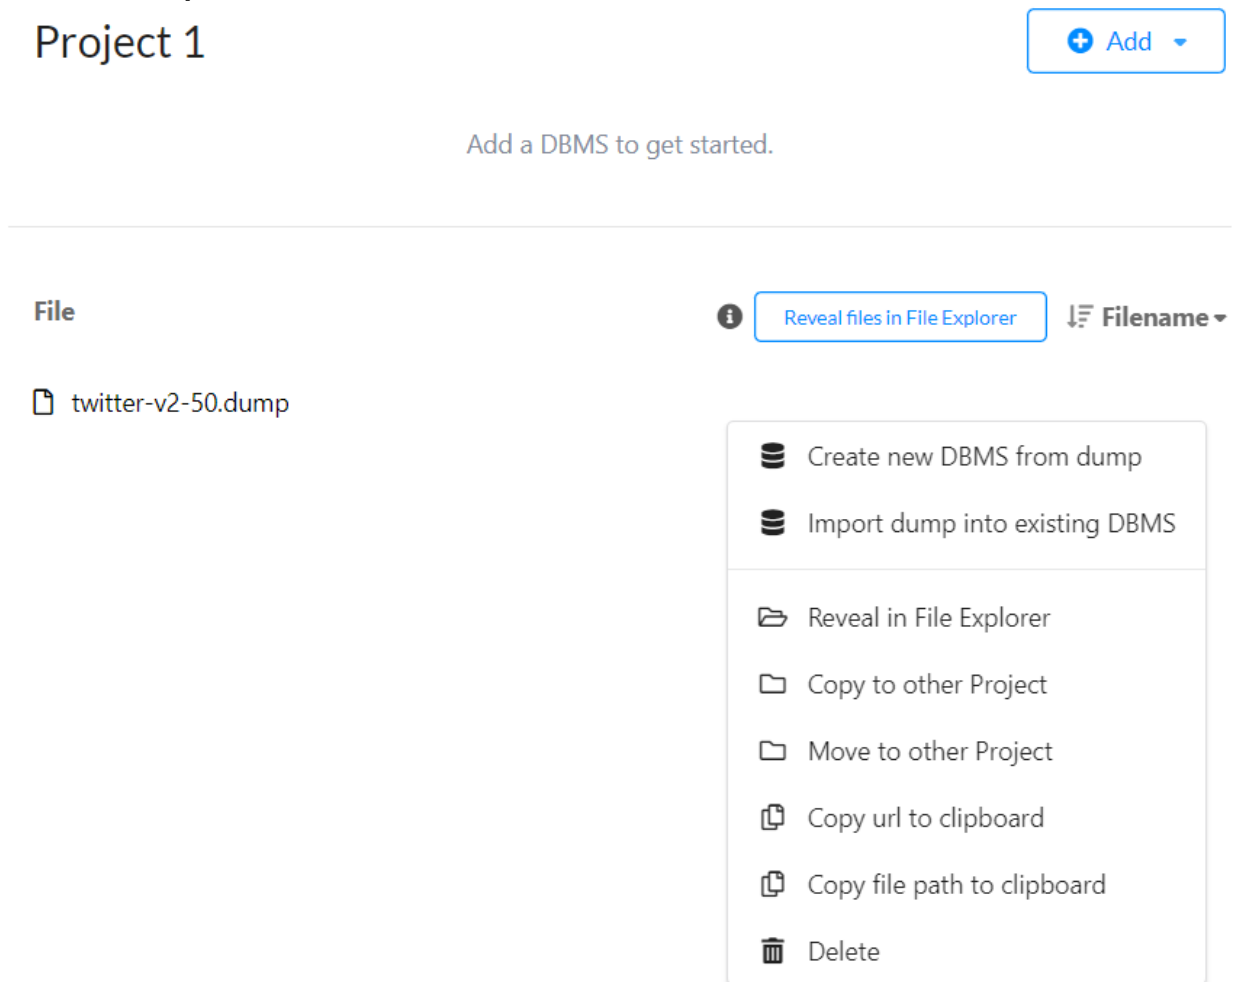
Project 1

Add

Add a DBMS to get started.

File

Reveal files in File Explorer

Filename

twitter-v2-50.dump

Create new DBMS from dump

Import dump into existing DBMS

Reveal in File Explorer

Copy to other Project

Move to other Project

Copy url to clipboard

Copy file path to clipboard

Delete